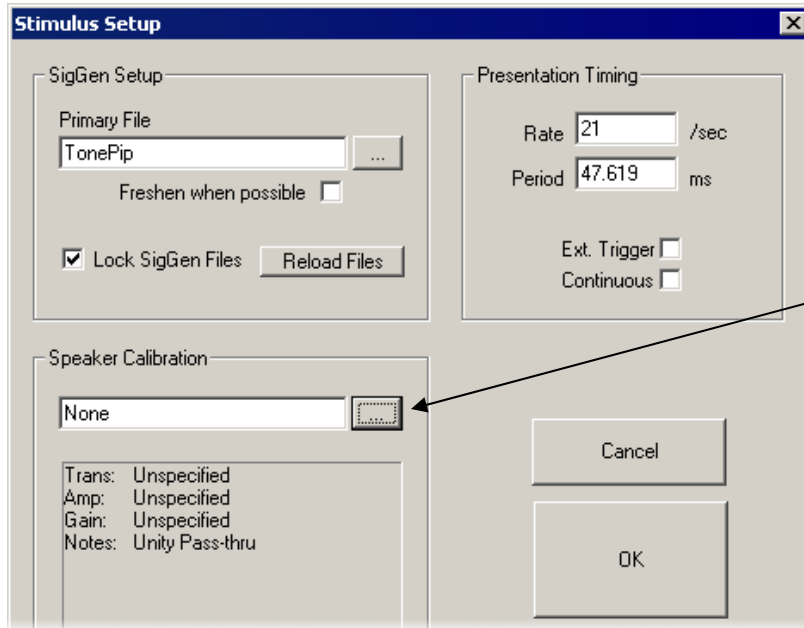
Stimulus Setup

SigGen Setup

Primary File

TonePip ...

Freshen when possible

Lock SigGen Files Reload Files

Presentation Timing

Rate 21 /sec

Period 47.619 ms

Ext. Trigger

Continuous

Speaker Calibration

None ...

Trans: Unspecified
Amp: Unspecified
Gain: Unspecified
Notes: Unity Pass-thru

Cancel

OK